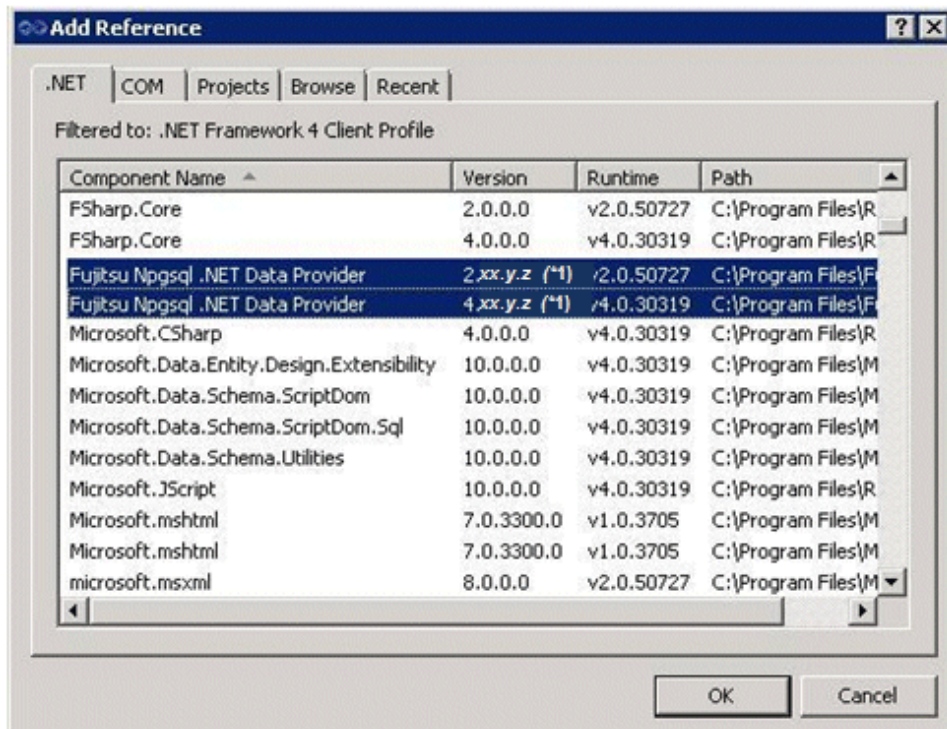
Add Reference

?

X

.NET | COM | Projects | Browse | Recent

Filtered to: .NET Framework 4 Client Profile

| Component Name | Version | Runtime | Path |
|---|---|---|---|
| FSharp.Core | 2.0.0.0 | v2.0.50727 | C:\Program Files\R |
| FSharp.Core | 4.0.0.0 | v4.0.30319 | C:\Program Files\R |
| Fujitsu Npgsql .NET Data Provider | 2.xx.y.z (*1) | v2.0.50727 | C:\Program Files\F |
| Fujitsu Npgsql .NET Data Provider | 4.xx.y.z (*1) | v4.0.30319 | C:\Program Files\F |
| Microsoft.CSharp | 4.0.0.0 | v4.0.30319 | C:\Program Files\R |
| Microsoft.Data.Entity.Design.Extensibility | 10.0.0.0 | v4.0.30319 | C:\Program Files\M |
| Microsoft.Data.Schema.ScriptDom | 10.0.0.0 | v4.0.30319 | C:\Program Files\M |
| Microsoft.Data.Schema.ScriptDom.Sql | 10.0.0.0 | v4.0.30319 | C:\Program Files\M |
| Microsoft.Data.Schema.Utilities | 10.0.0.0 | v4.0.30319 | C:\Program Files\M |
| Microsoft.JScript | 10.0.0.0 | v4.0.30319 | C:\Program Files\R |
| Microsoft.mshtml | 7.0.3300.0 | v1.0.3705 | C:\Program Files\M |
| Microsoft.mshtml | 7.0.3300.0 | v1.0.3705 | C:\Program Files\M |
| microsoft.msxml | 8.0.0.0 | v2.0.50727 | C:\Program Files\M |

OK

Cancel